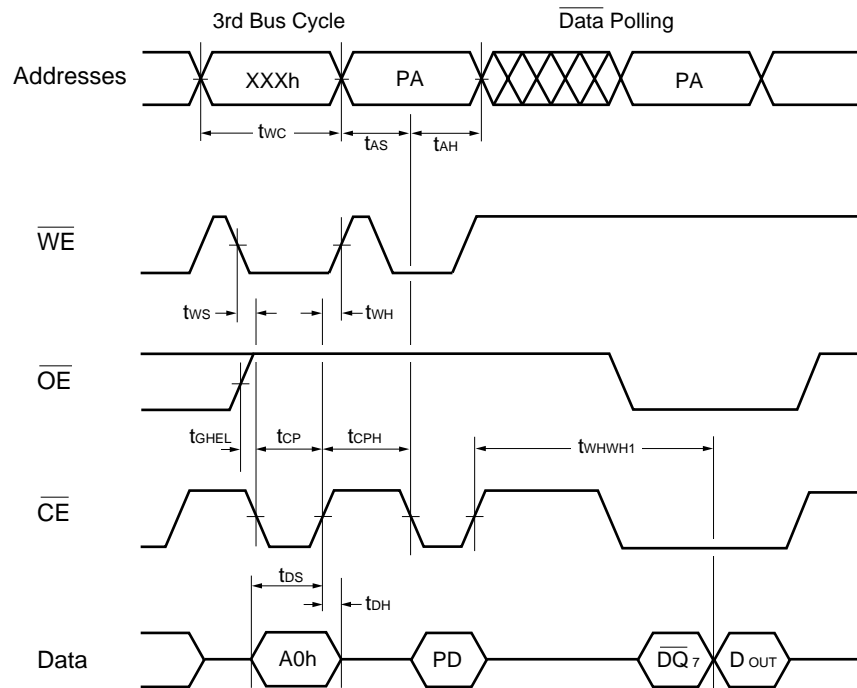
3rd Bus Cycle

$\overline{\text{Data}}$ Polling

Addresses

XXXh

PA

PA

$t_{WC}$

$t_{AS}$

$t_{AH}$

$\overline{WE}$

$t_{WS}$

$t_{WH}$

$\overline{OE}$

$t_{GHEL}$

$t_{CP}$

$t_{CPH}$

$t_{WHWH1}$

$\overline{CE}$

$t_{DS}$

$t_{DH}$

Data

A0h

PD

$\overline{DQ}_7$

$D_{OUT}$